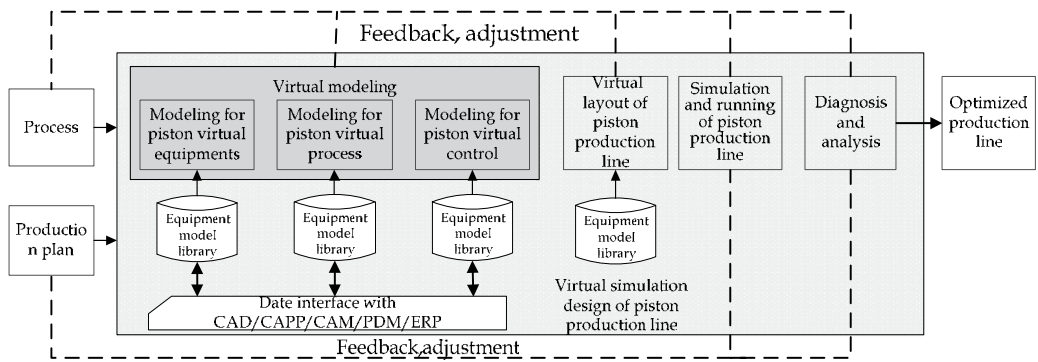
Feedback, adjustment

Process

Productio n plan

Virtual modeling

Modeling for piston virtual equipments

Modeling for piston virtual process

Modeling for piston virtual control

Equipment model library

Equipment model library

Equipment model library

Date interface with CAD/CAPP/CAM/PDM/ERP

Virtual layout of piston production line

Equipment model library

Simulation and running of piston production line

Virtual simulation design of piston production line

Diagnosis and analysis

Optimized production line

Feedback adjustment